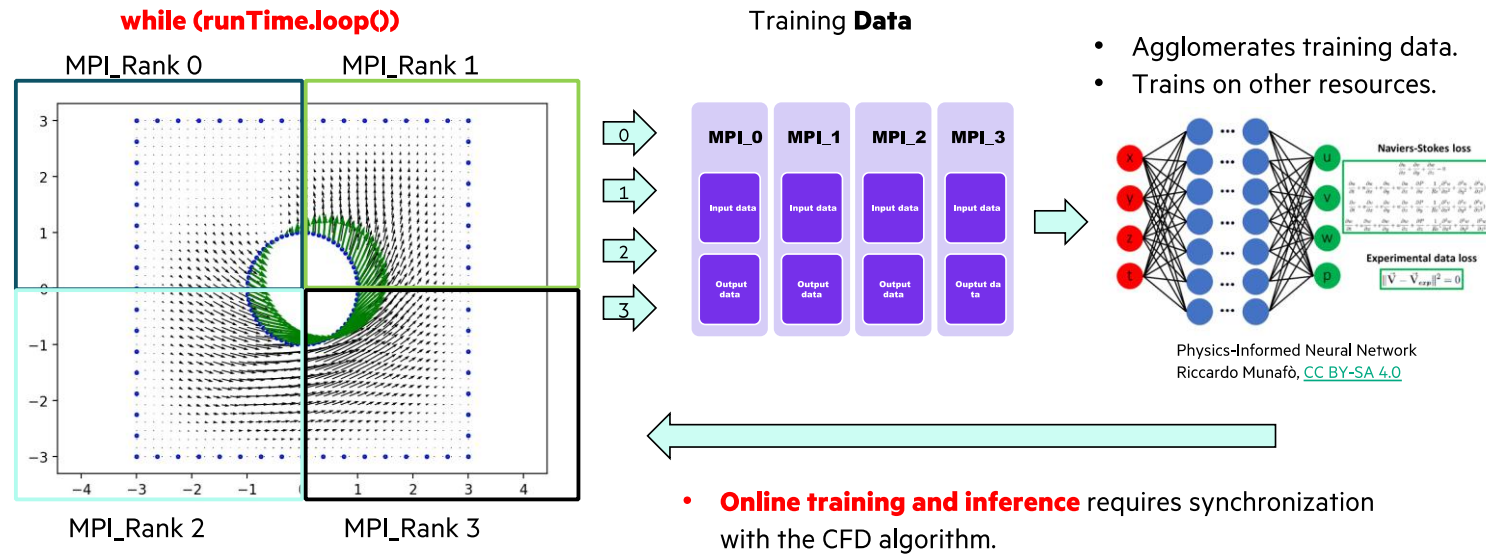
while (runTime.loop())

MPI_Rank 0

MPI_Rank 1

3
2
1
0
−1
−2
−3
−4 −3 −2 −1 0 1 2 3 4

MPI_Rank 2

MPI_Rank 3

0
1
2
3

Training **Data**

| MPI_0 | MPI_1 | MPI_2 | MPI_3 |
|---|---|---|---|
| Input data | Input data | Input data | Input data |
| Output data | Output data | Output data | Ouptut da ta |

- Agglomerates training data.
- Trains on other resources.

x
y
z
t
u
v
w
p

Naviers-Stokes loss

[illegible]

Experimental data loss

$\|\vec{V} - \vec{V}_{exp}\|^2 = 0$

Physics-Informed Neural Network
Riccardo Munafò, CC BY-SA 4.0

- **Online training and inference** requires synchronization with the CFD algorithm.